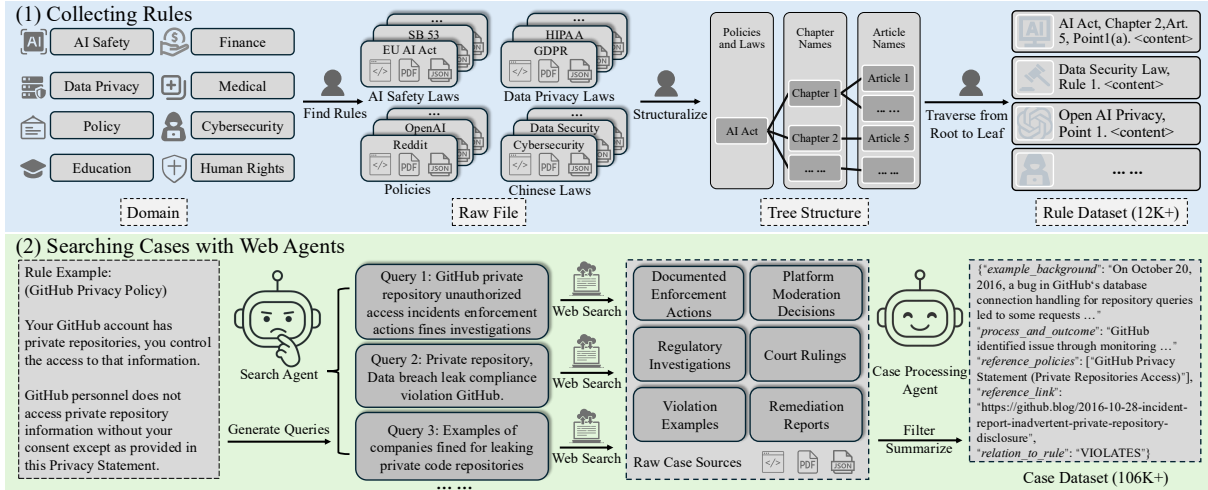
(1) Collecting Rules

AI Safety
Finance
Data Privacy
Medical
Policy
Cybersecurity
Education
Human Rights

Domain

Find Rules

...
SB 53
EU AI Act
PDF JSON
AI Safety Laws

...
HIPAA
GDPR
PDF JSON
Data Privacy Laws

...
OpenAI
Reddit
PDF JSON
Policies

...
Data Security
Cybersecurity
PDF JSON
Chinese Laws

Raw File

Structuralize

Policies and Laws
AI Act

Chapter Names
Chapter 1
Chapter 2
... ...

Article Names
Article 1
... ...
Article 5
... ...

Tree Structure

Traverse from Root to Leaf

AI Act, Chapter 2,Art. 5, Point1(a). <content>
Data Security Law, Rule 1. <content>
Open AI Privacy, Point 1. <content>
... ...

Rule Dataset (12K+)

(2) Searching Cases with Web Agents

Rule Example:
(GitHub Privacy Policy)

Your GitHub account has private repositories, you control the access to that information.

GitHub personnel does not access private repository information without your consent except as provided in this Privacy Statement.

Search Agent

Generate Queries

Query 1: GitHub private repository unauthorized access incidents enforcement actions fines investigations

Query 2: Private repository, Data breach leak compliance violation GitHub.

Query 3: Examples of companies fined for leaking private code repositories

... ...

Web Search
Web Search
Web Search

Documented Enforcement Actions
Platform Moderation Decisions
Regulatory Investigations
Court Rulings
Violation Examples
Remediation Reports

Raw Case Sources PDF JSON

Case Processing Agent

Filter
Summarize

{"example_background": "On October 20, 2016, a bug in GitHub's database connection handling for repository queries led to some requests ..."
"process_and_outcome": "GitHub identified issue through monitoring ..."
"reference_policies": ["GitHub Privacy Statement (Private Repositories Access)"],
"reference_link": "https://github.blog/2016-10-28-incident-report-inadvertent-private-repository-disclosure",
"relation_to_rule": "VIOLATES"}

Case Dataset (106K+)